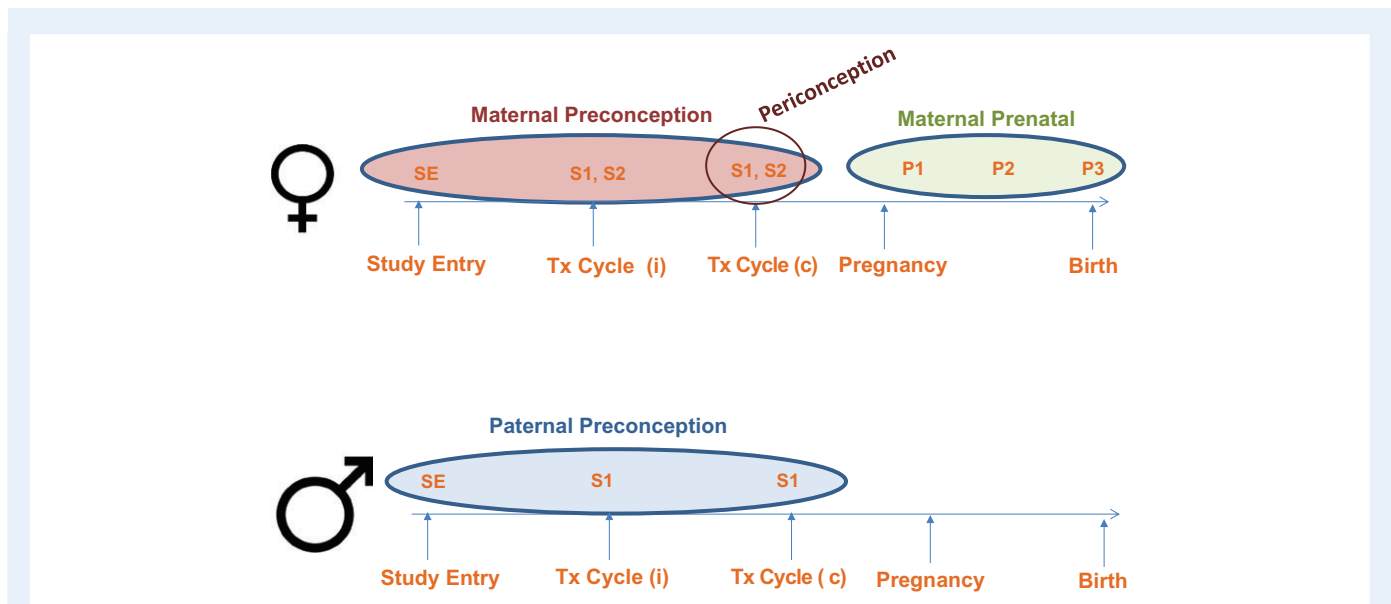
Periconception

Maternal Preconception

Maternal Prenatal

♀

SE

S1, S2

S1, S2

P1

P2

P3

Study Entry

Tx Cycle (i)

Tx Cycle (c)

Pregnancy

Birth

Paternal Preconception

♂

SE

S1

S1

Study Entry

Tx Cycle (i)

Tx Cycle ( c)

Pregnancy

Birth